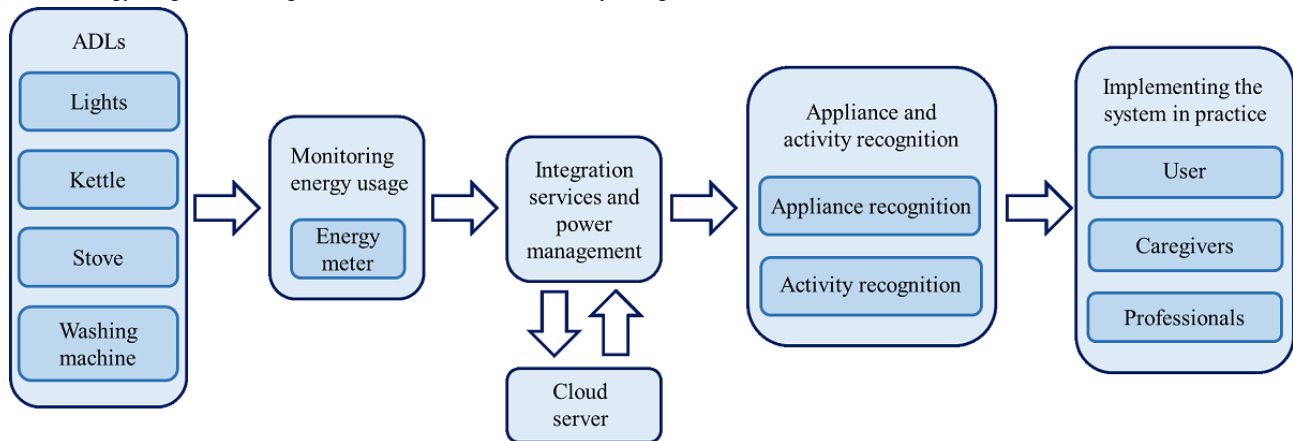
ADLs

Lights

Kettle

Stove

Washing machine

Monitoring energy usage

Energy meter

Integration services and power management

Cloud server

Appliance and activity recognition

Appliance recognition

Activity recognition

Implementing the system in practice

User

Caregivers

Professionals